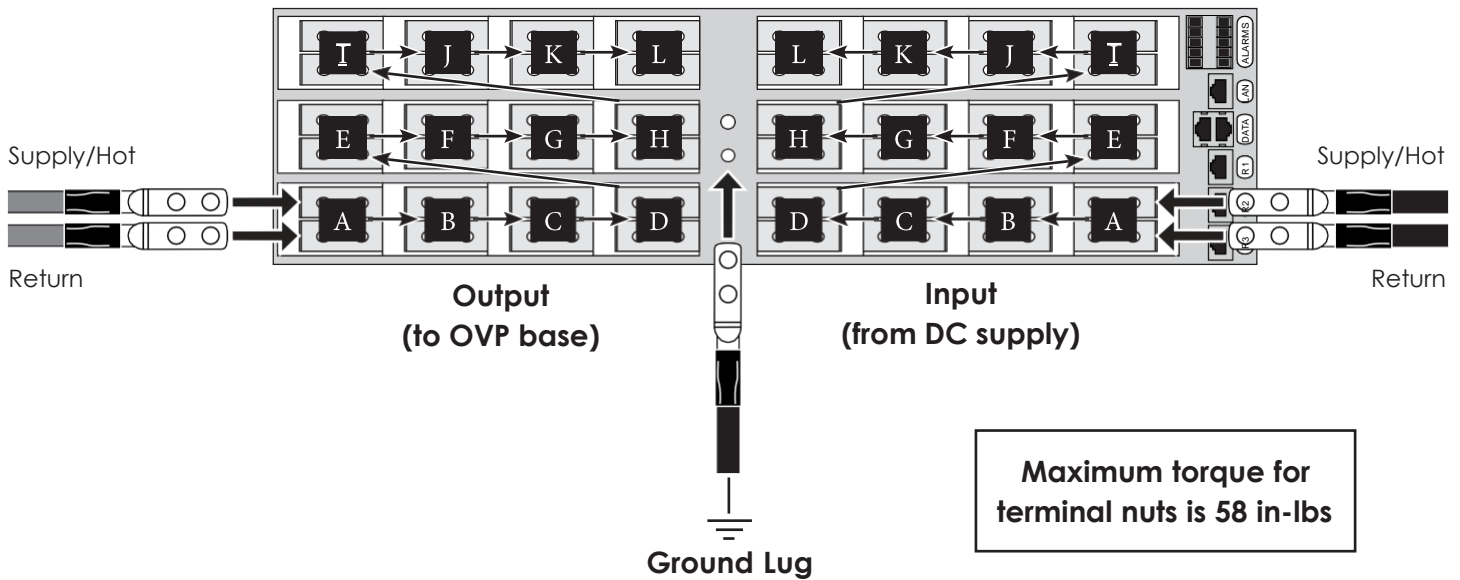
I J K L

L K J I

ALARMS

LAN

E F G H

H G F E

DATA

R1

Supply/Hot

Supply/Hot

A B C D

D C B A

R2

R3

Return

Return

Output
(to OVP base)

Input
(from DC supply)

Maximum torque for terminal nuts is 58 in-lbs

Ground Lug